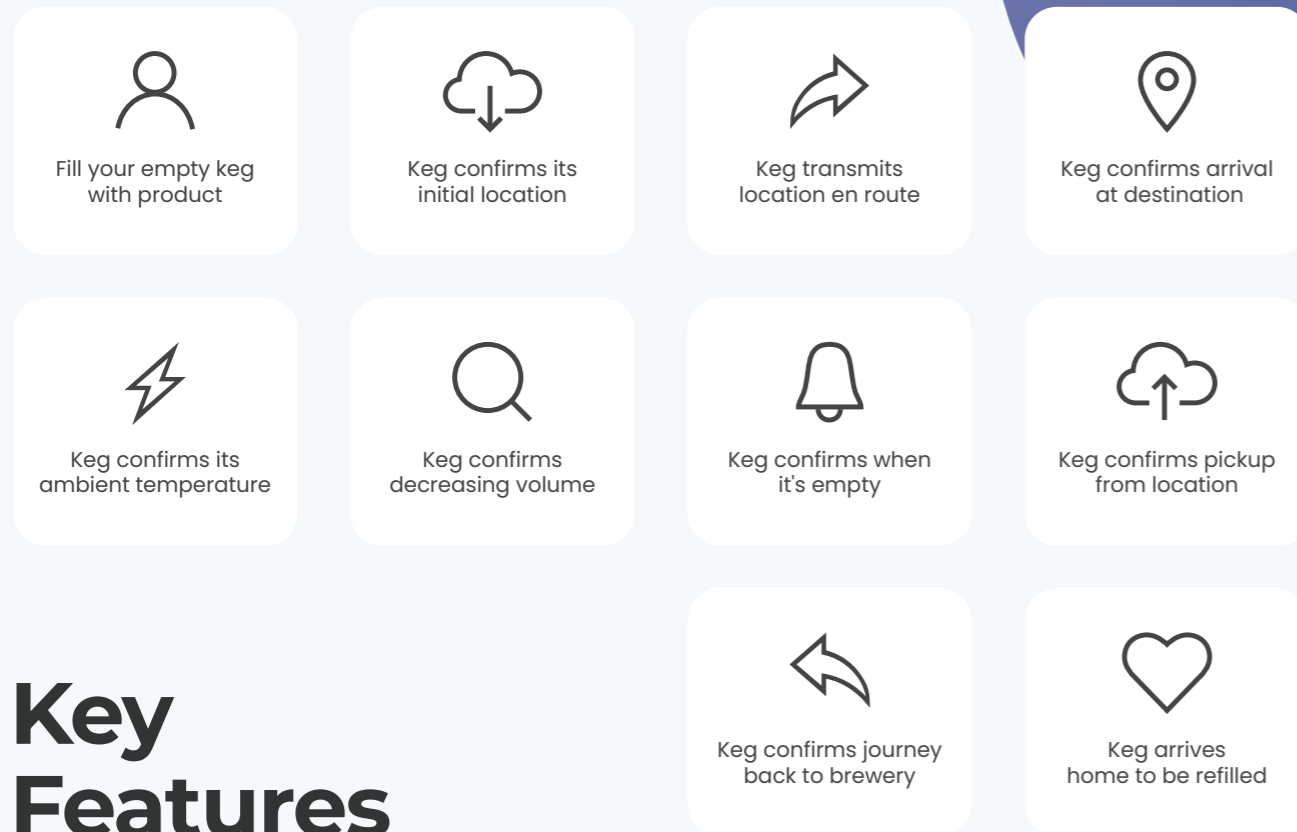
Fill your empty keg with product

Keg confirms its initial location

Keg transmits location en route

Keg confirms arrival at destination

Keg confirms its ambient temperature

Keg confirms decreasing volume

Keg confirms when it's empty

Keg confirms pickup from location

Keg confirms journey back to brewery

Keg arrives home to be refilled

Key Features